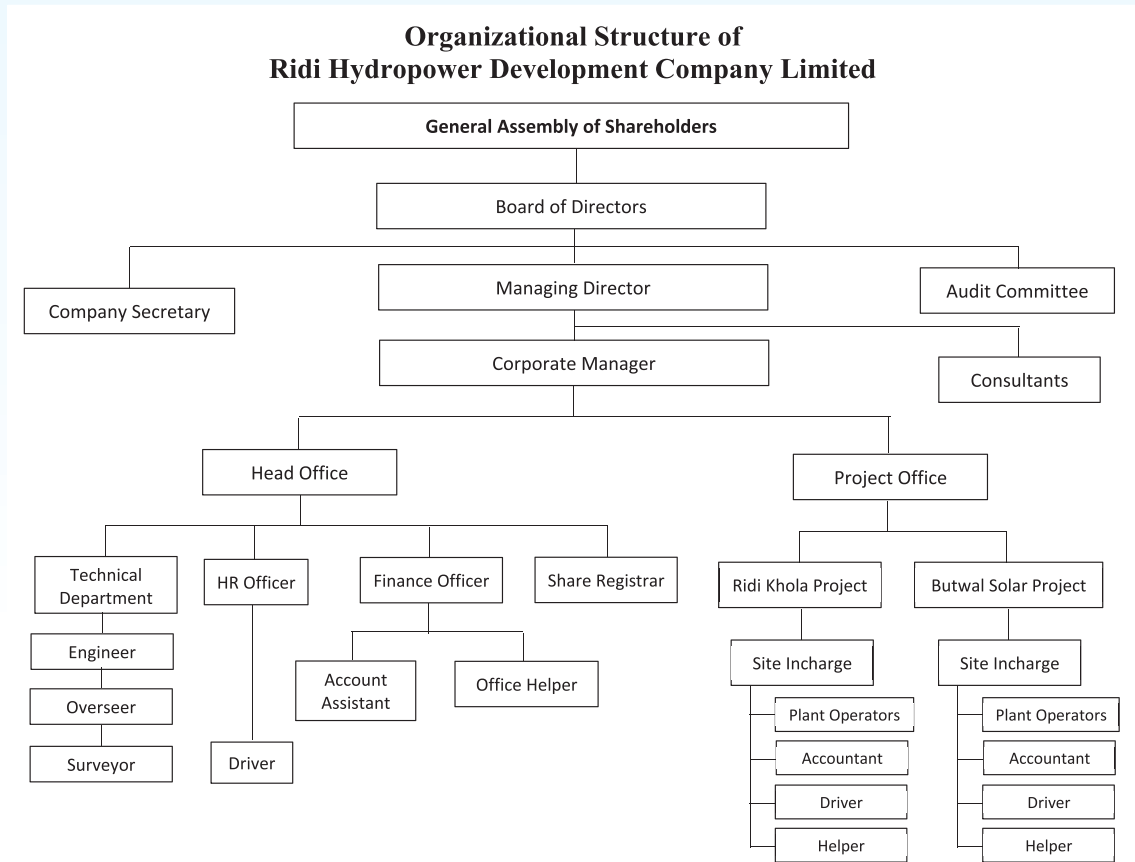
Organizational Structure of
Ridi Hydropower Development Company Limited

General Assembly of Shareholders

Board of Directors

Company Secretary

Managing Director

Audit Committee

Corporate Manager

Consultants

Head Office

Project Office

Technical Department

HR Officer

Finance Officer

Share Registrar

Ridi Khola Project

Butwal Solar Project

Engineer

Overseer

Surveyor

Driver

Account Assistant

Office Helper

Site Incharge

Plant Operators

Accountant

Driver

Helper

Site Incharge

Plant Operators

Accountant

Driver

Helper